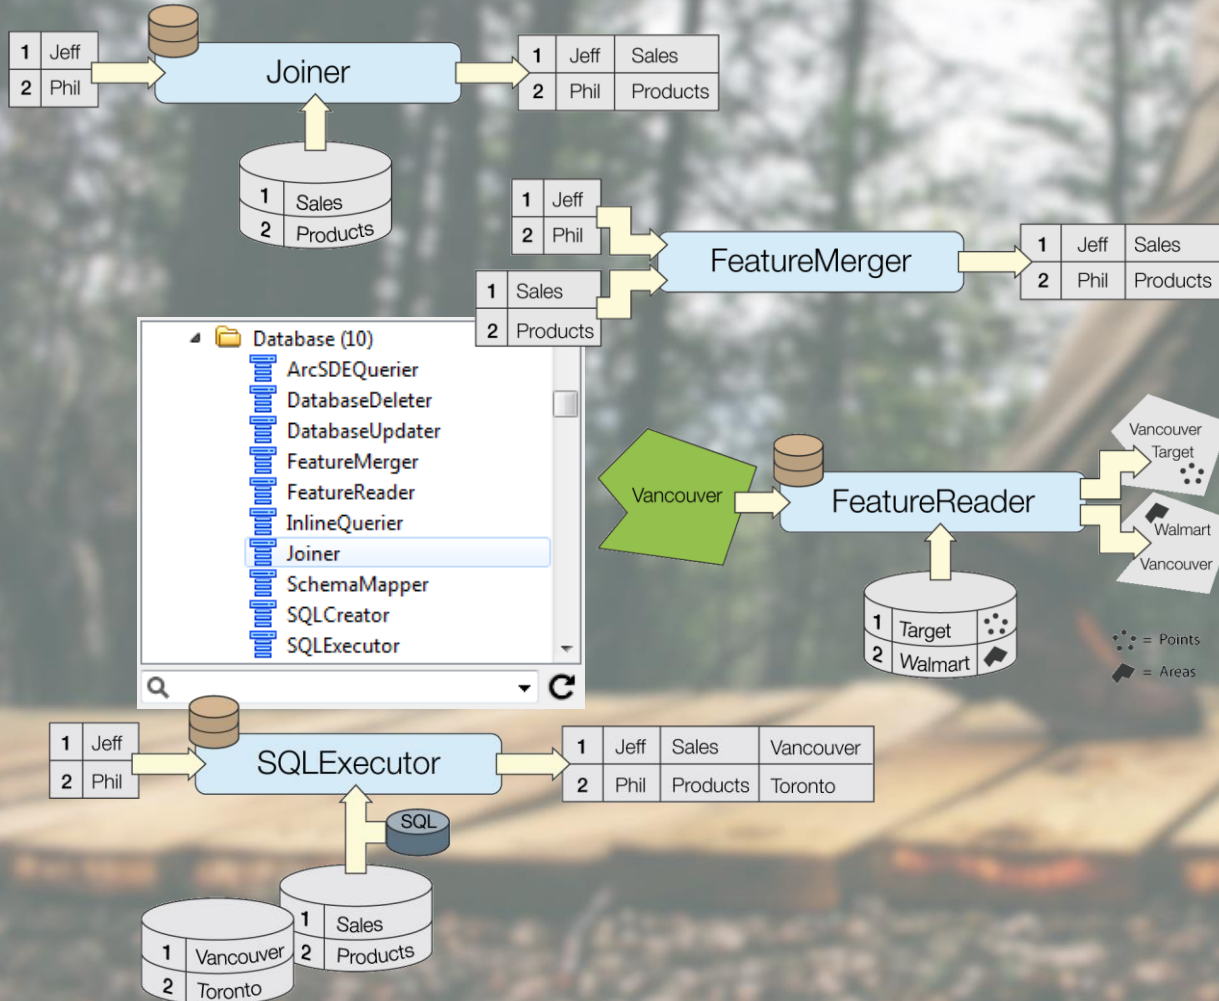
| 1 | Jeff |
|---|---|
| 2 | Phil |

Joiner

| 1 | Jeff | Sales |
|---|---|---|
| 2 | Phil | Products |

| 1 | Sales |
|---|---|
| 2 | Products |

| 1 | Jeff |
|---|---|
| 2 | Phil |

| 1 | Sales |
|---|---|
| 2 | Products |

FeatureMerger

| 1 | Jeff | Sales |
|---|---|---|
| 2 | Phil | Products |

Database (10)
ArcSDEQuerier
DatabaseDeleter
DatabaseUpdater
FeatureMerger
FeatureReader
InlineQuerier
Joiner
SchemaMapper
SQLCreator
SQLExecutor

Vancouver

FeatureReader

| 1 | Target |
|---|---|
| 2 | Walmart |

Vancouver
Target

Walmart
Vancouver

= Points
= Areas

| 1 | Jeff |
|---|---|
| 2 | Phil |

SQLExecutor

| 1 | Jeff | Sales | Vancouver |
|---|---|---|---|
| 2 | Phil | Products | Toronto |

SQL

| 1 | Vancouver |
|---|---|
| 2 | Toronto |

| 1 | Sales |
|---|---|
| 2 | Products |